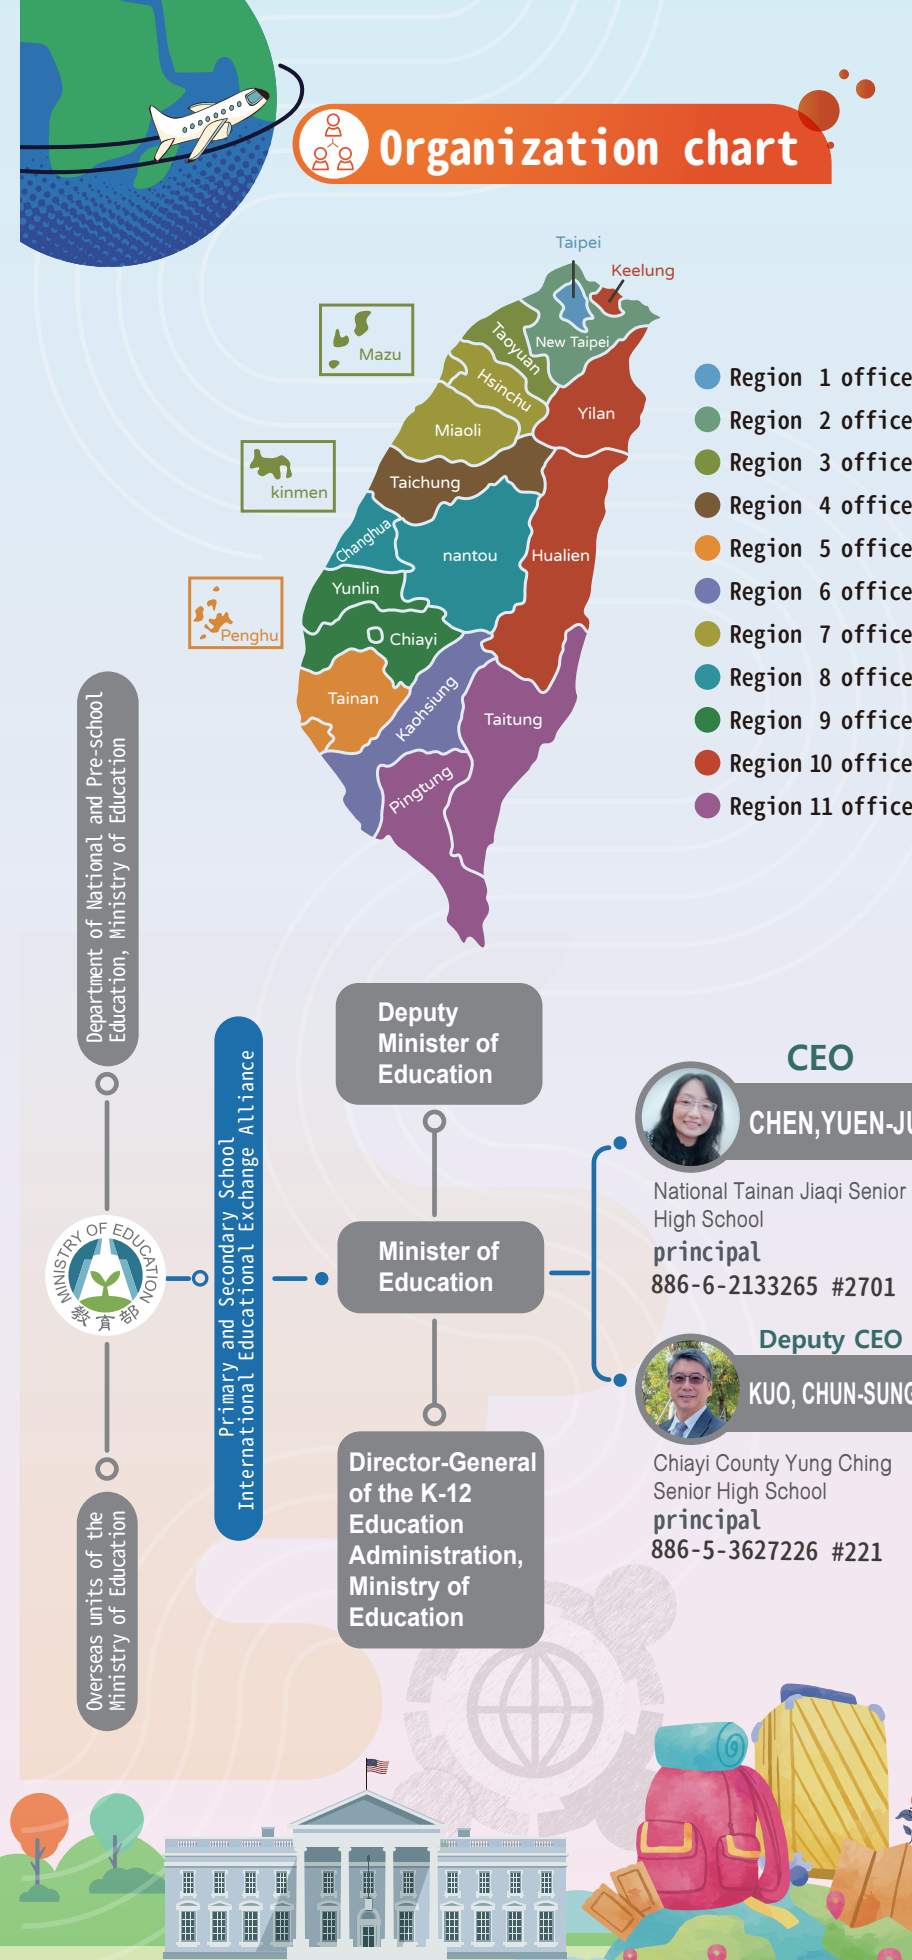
Organization chart

Taipei
Keelung
New Taipei
Taoyuan
Hsinchu
Mazu
Miaoli
Yilan
kinmen
Taichung
Changhua
nantou
Hualien
Penghu
Yunlin
Chiayi
Tainan
Kaohsiung
Taitung
Pingtung

Region 1 office
Region 2 office
Region 3 office
Region 4 office
Region 5 office
Region 6 office
Region 7 office
Region 8 office
Region 9 office
Region 10 office
Region 11 office

Department of National and Pre-school Education, Ministry of Education

MINISTRY OF EDUCATION 教育部

Overseas units of the Ministry of Education

Primary and Secondary School International Educational Exchange Alliance

Deputy Minister of Education

Minister of Education

Director-General of the K-12 Education Administration, Ministry of Education

CEO
CHEN,YUEN-JU
National Tainan Jiaqi Senior High School
principal
886-6-2133265 #2701

Deputy CEO
KUO, CHUN-SUNG
Chiayi County Yung Ching Senior High School
principal
886-5-3627226 #221